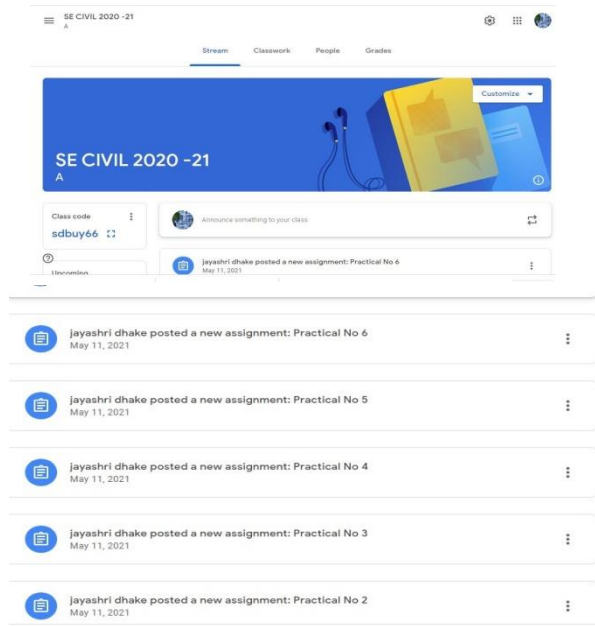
SE CIVIL 2020 -21
A

Stream Classwork People Grades

Customize

SE CIVIL 2020 -21
A

Class code
sdbuy66

Upcoming

Announce something to your class

jayashri dhake posted a new assignment: Practical No 6
May 11, 2021

jayashri dhake posted a new assignment: Practical No 6
May 11, 2021

jayashri dhake posted a new assignment: Practical No 5
May 11, 2021

jayashri dhake posted a new assignment: Practical No 4
May 11, 2021

jayashri dhake posted a new assignment: Practical No 3
May 11, 2021

jayashri dhake posted a new assignment: Practical No 2
May 11, 2021